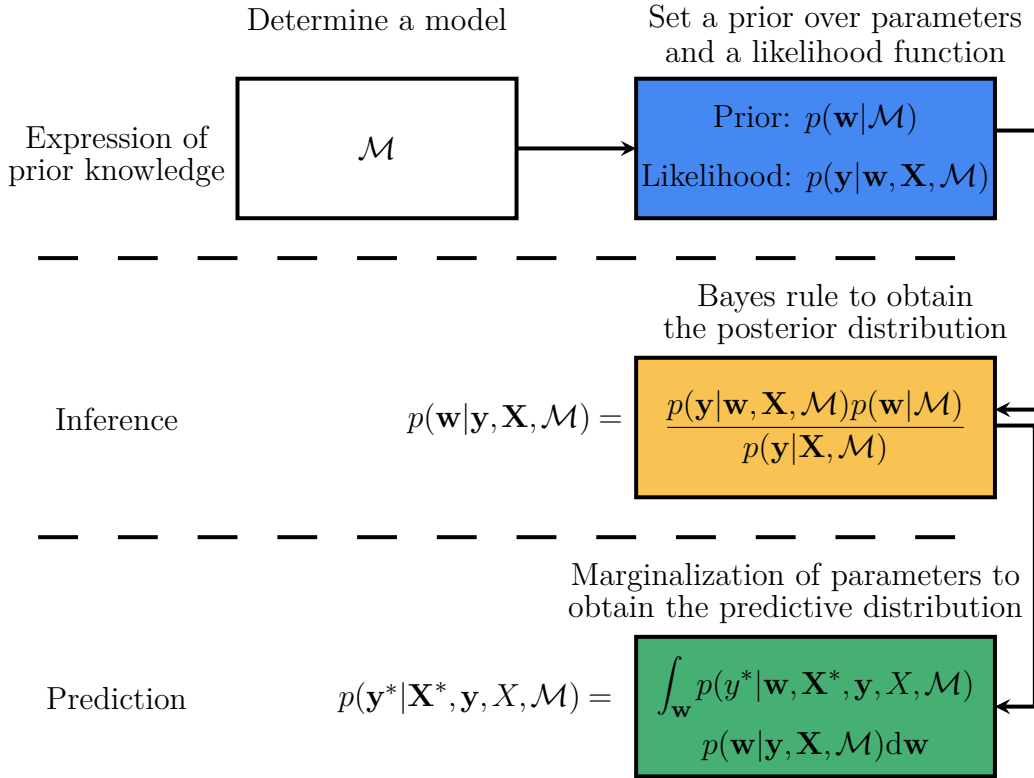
Determine a model

Set a prior over parameters and a likelihood function

Expression of prior knowledge

$\mathcal{M}$

Prior: $p(\mathbf{w}|\mathcal{M})$

Likelihood: $p(\mathbf{y}|\mathbf{w}, \mathbf{X}, \mathcal{M})$

Bayes rule to obtain the posterior distribution

Inference

$p(\mathbf{w}|\mathbf{y}, \mathbf{X}, \mathcal{M}) =$

$\frac{p(\mathbf{y}|\mathbf{w}, \mathbf{X}, \mathcal{M})p(\mathbf{w}|\mathcal{M})}{p(\mathbf{y}|\mathbf{X}, \mathcal{M})}$

Marginalization of parameters to obtain the predictive distribution

Prediction

$p(\mathbf{y}^*|\mathbf{X}^*, \mathbf{y}, X, \mathcal{M}) =$

$\int_{\mathbf{w}} p(y^*|\mathbf{w}, \mathbf{X}^*, \mathbf{y}, X, \mathcal{M})$

$p(\mathbf{w}|\mathbf{y}, \mathbf{X}, \mathcal{M})\mathrm{d}\mathbf{w}$